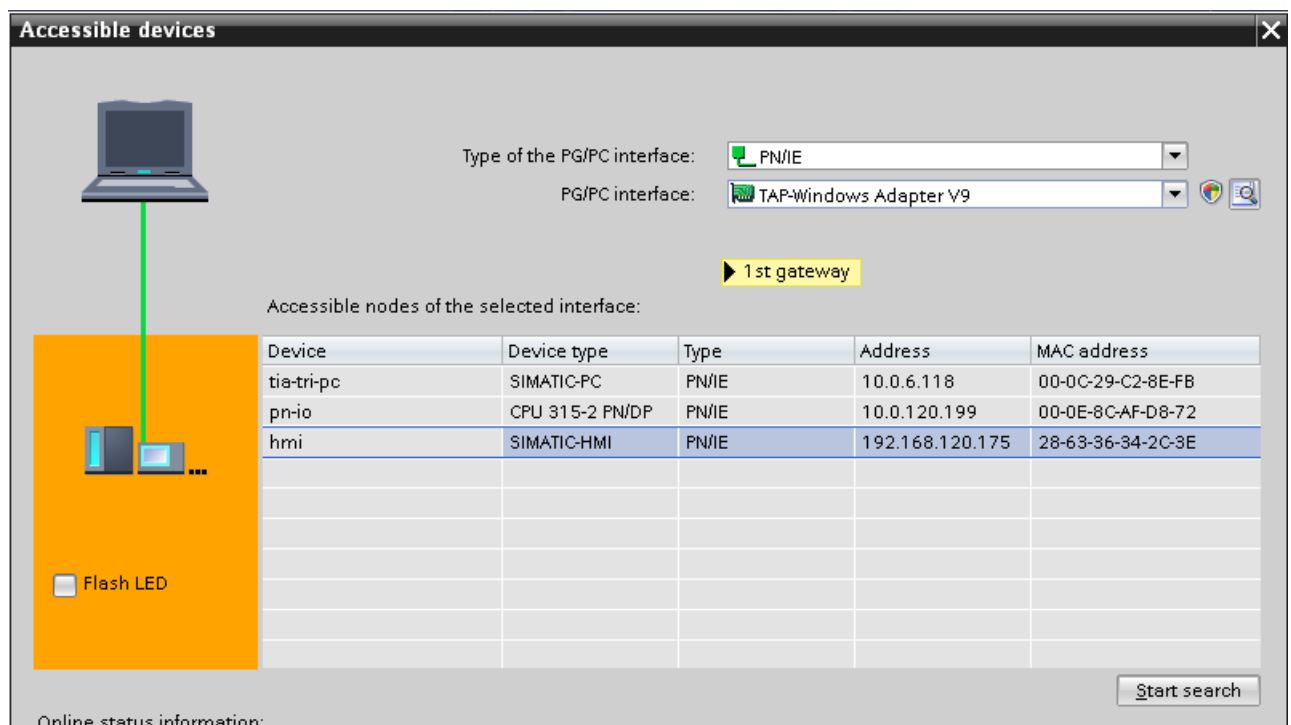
Accessible devices

Type of the PG/PC interface: PN/IE

PG/PC interface: TAP-Windows Adapter V9

1st gateway

Accessible nodes of the selected interface:

| Device | Device type | Type | Address | MAC address |
|---|---|---|---|---|
| tia-tri-pc | SIMATIC-PC | PN/IE | 10.0.6.118 | 00-0C-29-C2-8E-FB |
| pn-io | CPU 315-2 PN/DP | PN/IE | 10.0.120.199 | 00-0E-8C-AF-D8-72 |
| hmi | SIMATIC-HMI | PN/IE | 192.168.120.175 | 28-63-36-34-2C-3E |

Flash LED

Start search

Online status information: